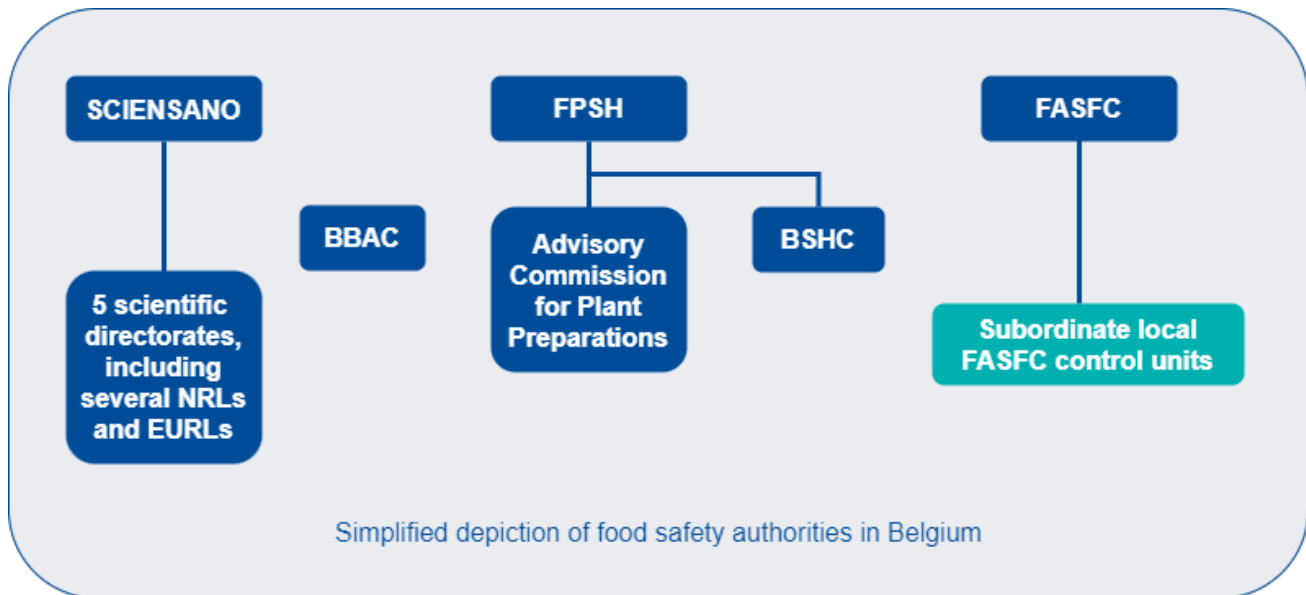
SCIENSANO

FPSH

FASFC

BBAC

Advisory Commission for Plant Preparations

BSHC

5 scientific directorates, including several NRLs and EURLs

Subordinate local FASFC control units

Simplified depiction of food safety authorities in Belgium